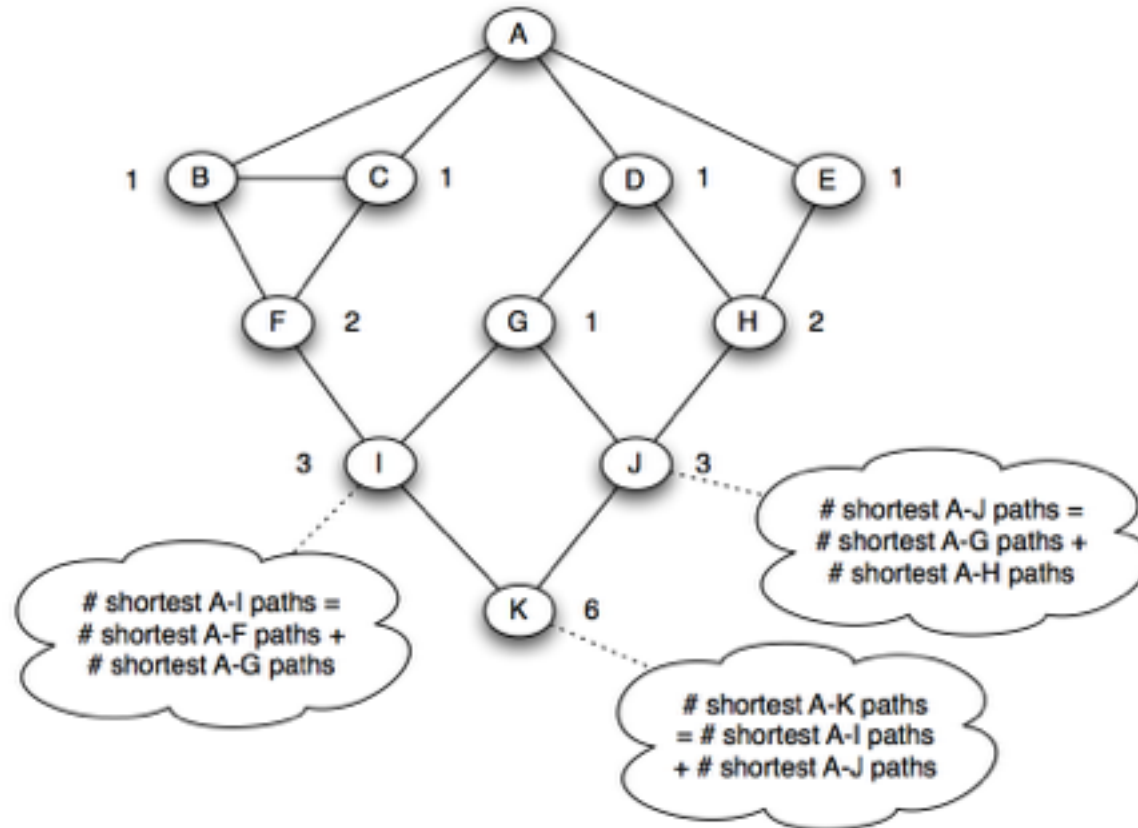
A

1 B

C 1

D 1

E 1

F 2

G 1

H 2

3 I

J 3

K 6

# shortest A-J paths = # shortest A-G paths + # shortest A-H paths

# shortest A-I paths = # shortest A-F paths + # shortest A-G paths

# shortest A-K paths = # shortest A-I paths + # shortest A-J paths